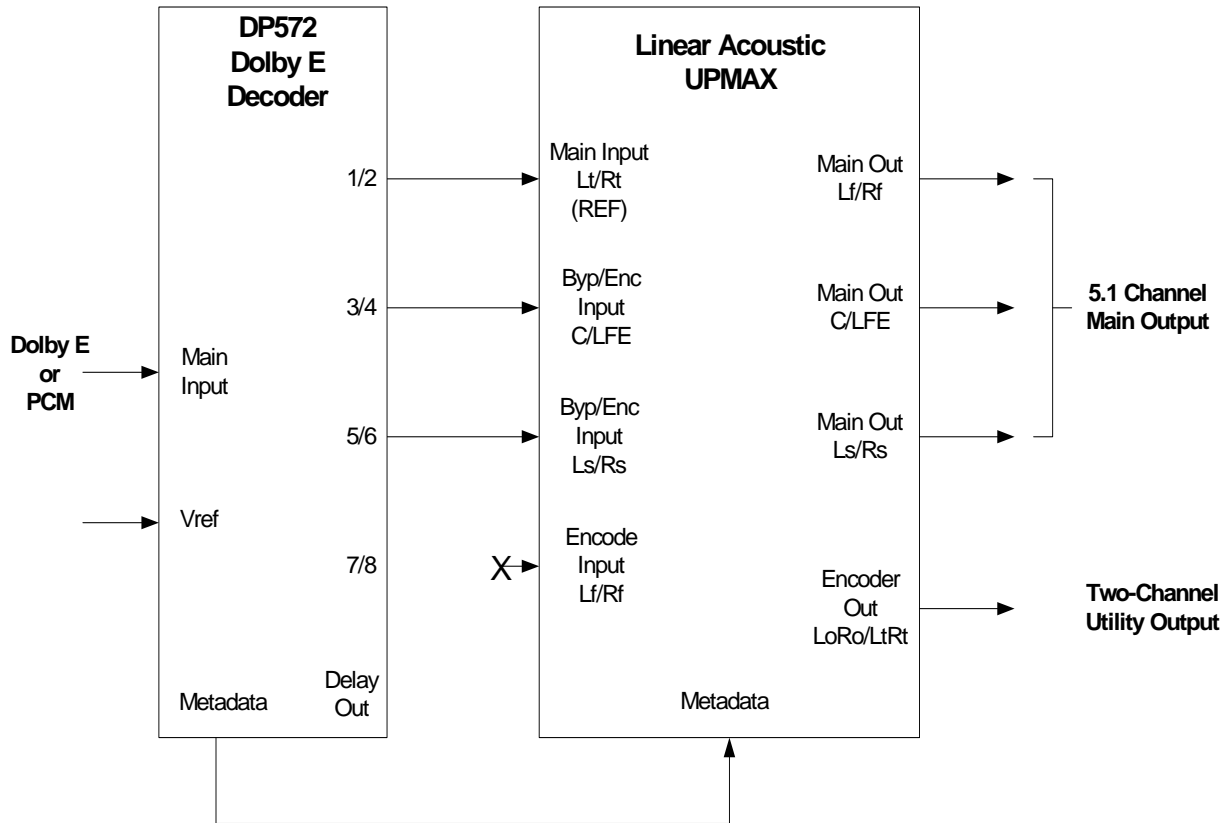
DP572
Dolby E
Decoder

Dolby E
or
PCM

Main Input

Vref

1/2

3/4

5/6

7/8

Metadata

Delay Out

Linear Acoustic
UPMAX

Main Input
Lt/Rt
(REF)

Byp/Enc
Input
C/LFE

Byp/Enc
Input
Ls/Rs

X

Encode
Input
Lf/Rf

Metadata

Main Out
Lf/Rf

Main Out
C/LFE

Main Out
Ls/Rs

Encoder
Out
LoRo/LtRt

5.1 Channel
Main Output

Two-Channel
Utility Output